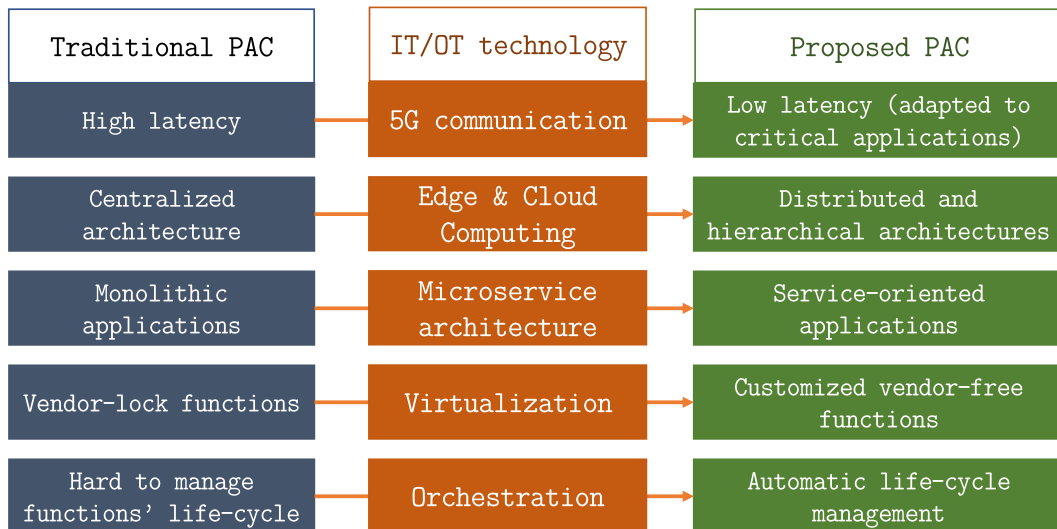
Traditional PAC

IT/OT technology

Proposed PAC

High latency

5G communication

Low latency (adapted to critical applications)

Centralized architecture

Edge & Cloud Computing

Distributed and hierarchical architectures

Monolithic applications

Microservice architecture

Service-oriented applications

Vendor-lock functions

Virtualization

Customized vendor-free functions

Hard to manage functions' life-cycle

Orchestration

Automatic life-cycle management